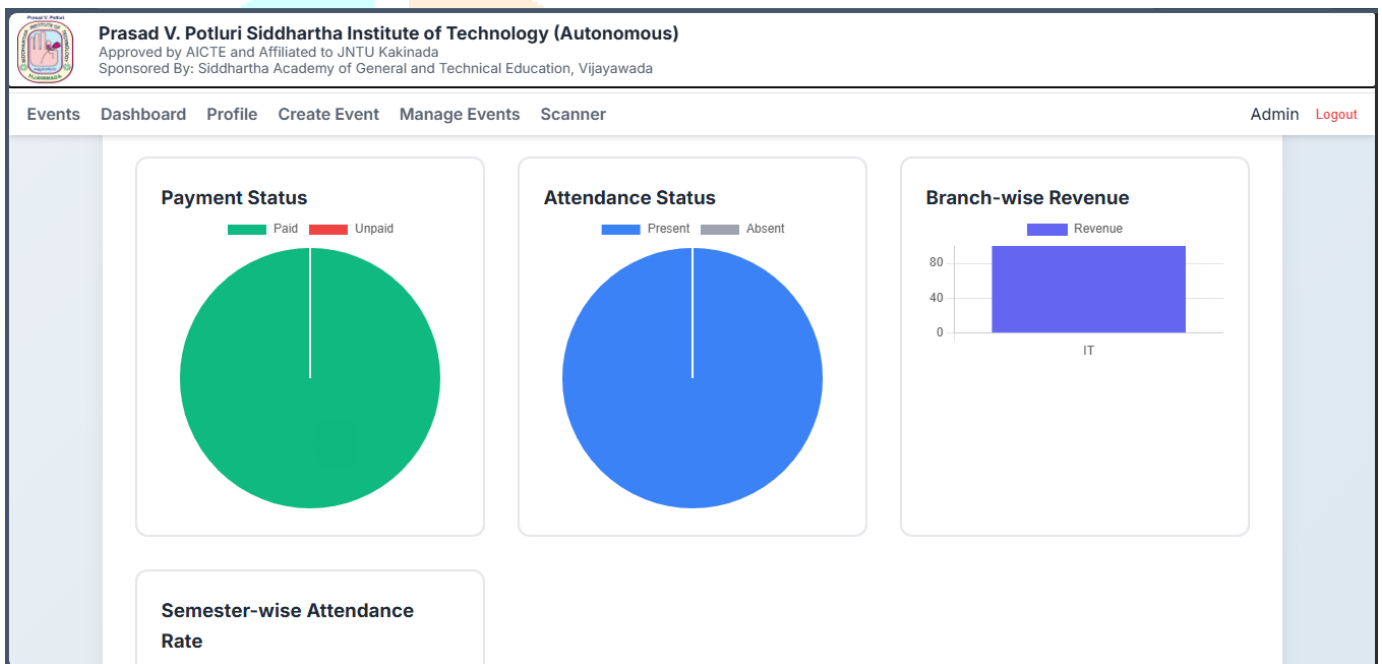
Prasad V. Potluri Siddhartha Institute of Technology (Autonomous)
Approved by AICTE and Affiliated to JNTU Kakinada
Sponsored By: Siddhartha Academy of General and Technical Education, Vijayawada

Events Dashboard Profile Create Event Manage Events Scanner Admin Logout

Payment Status
Paid Unpaid

Attendance Status
Present Absent

Branch-wise Revenue
Revenue
80
40
0
IT

Semester-wise Attendance Rate